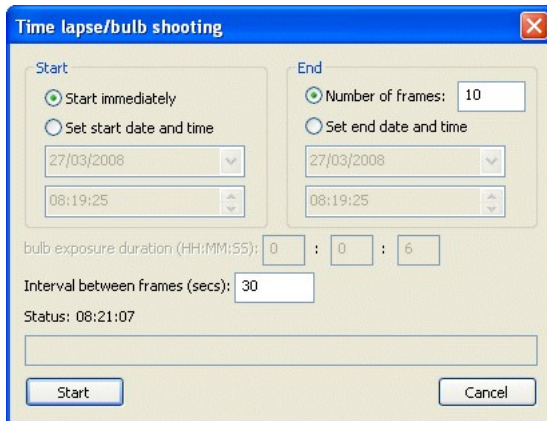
Time lapse/bulb shooting

Start

Start immediately

Set start date and time

27/03/2008

08:19:25

End

Number of frames: 10

Set end date and time

27/03/2008

08:19:25

bulb exposure duration (HH:MM:SS): 0 : 0 : 6

Interval between frames (secs): 30

Status: 08:21:07

Start

Cancel